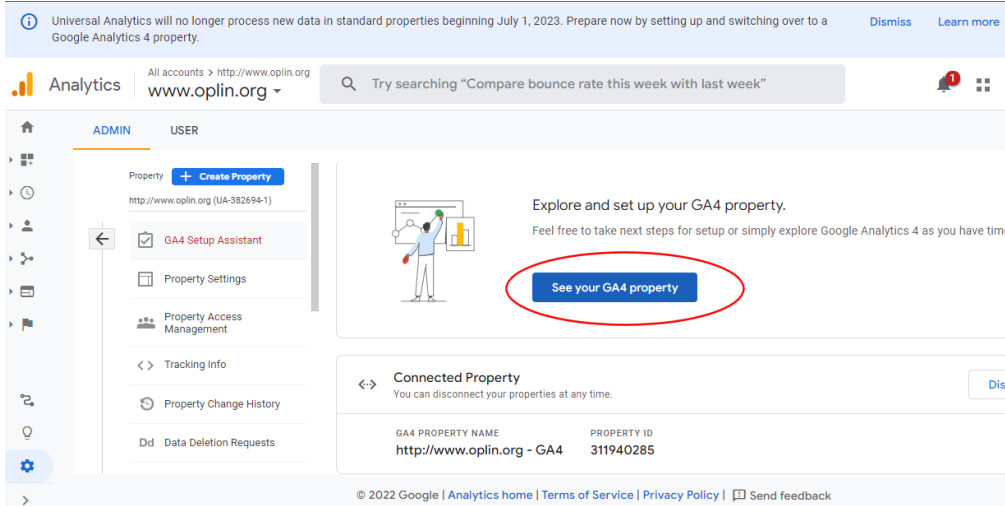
Universal Analytics will no longer process new data in standard properties beginning July 1, 2023. Prepare now by setting up and switching over to a Google Analytics 4 property.

Dismiss

Learn more

Analytics

All accounts > http://www.oplin.org

www.oplin.org

Try searching "Compare bounce rate this week with last week"

1

ADMIN

USER

Property

+ Create Property

http://www.oplin.org (UA-382694-1)

GA4 Setup Assistant

Property Settings

Property Access Management

Tracking Info

Property Change History

Dd Data Deletion Requests

Explore and set up your GA4 property.

Feel free to take next steps for setup or simply explore Google Analytics 4 as you have tim

See your GA4 property

Connected Property

You can disconnect your properties at any time.

Dis

GA4 PROPERTY NAME

http://www.oplin.org - GA4

PROPERTY ID

311940285

© 2022 Google | Analytics home | Terms of Service | Privacy Policy | Send feedback